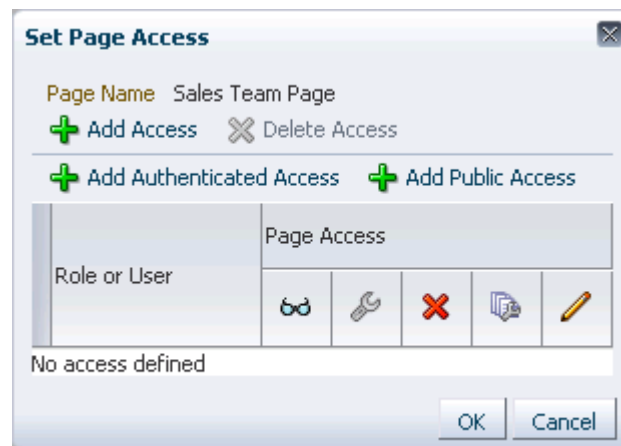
Set Page Access

Page Name Sales Team Page

Add Access Delete Access

Add Authenticated Access Add Public Access

| Role or User | Page Access | | | | |
|---|---|---|---|---|---|
| | | | | | |

No access defined

OK Cancel